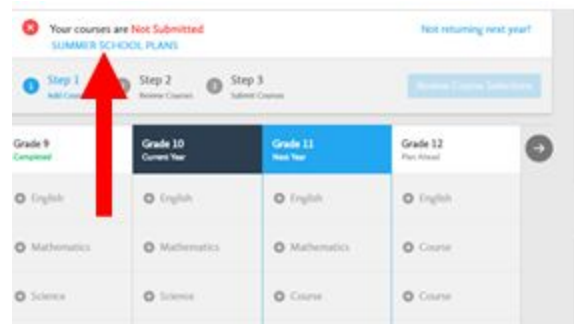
Your courses are Not Submitted
SUMMER SCHOOL PLANS

Not returning next year?

Step 1
Add Cou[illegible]

Step 2
Review Courses

Step 3
Submit Courses

Review Course Selections

| Grade 9 Completed | Grade 10 Current Year | Grade 11 Next Year | Grade 12 Plan Ahead |
|---|---|---|---|
| English | English | English | English |
| Mathematics | Mathematics | Mathematics | Course |
| Science | Science | Course | Course |